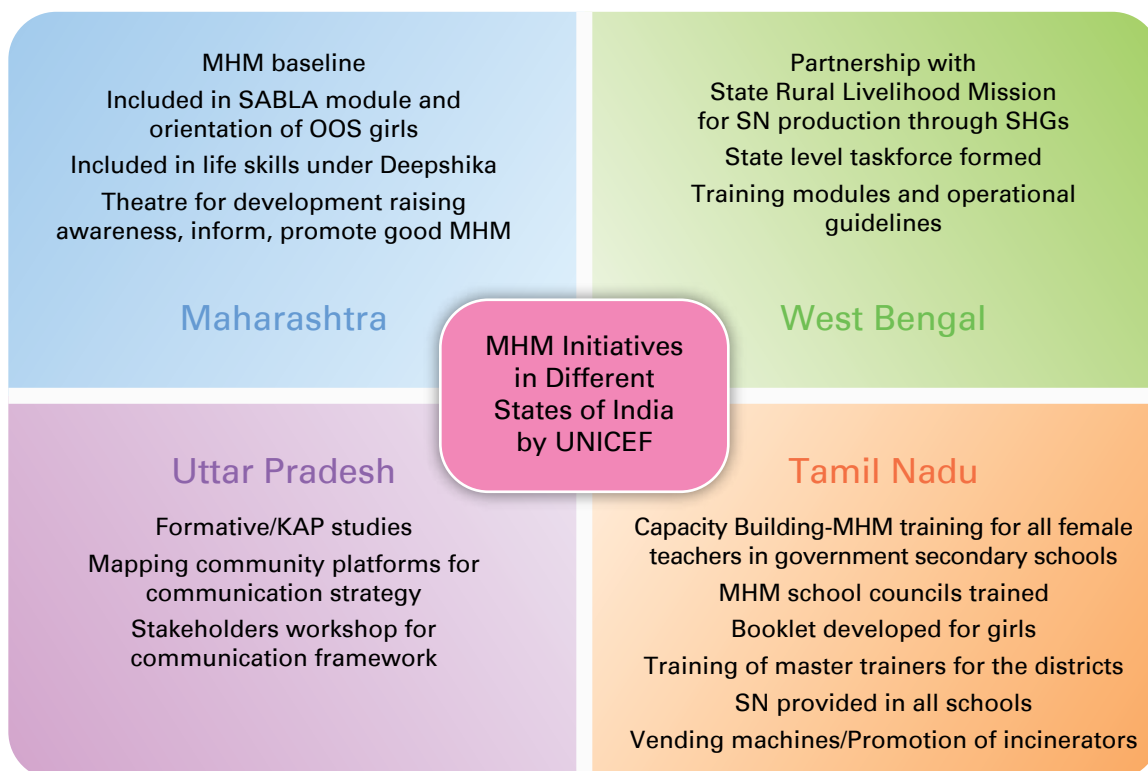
MHM baseline

Included in SABLA module and orientation of OOS girls

Included in life skills under Deepshika

Theatre for development raising awareness, inform, promote good MHM

Maharashtra

Partnership with State Rural Livelihood Mission for SN production through SHGs

State level taskforce formed

Training modules and operational guidelines

West Bengal

MHM Initiatives in Different States of India by UNICEF

Uttar Pradesh

Formative/KAP studies

Mapping community platforms for communication strategy

Stakeholders workshop for communication framework

Tamil Nadu

Capacity Building-MHM training for all female teachers in government secondary schools

MHM school councils trained

Booklet developed for girls

Training of master trainers for the districts

SN provided in all schools

Vending machines/Promotion of incinerators